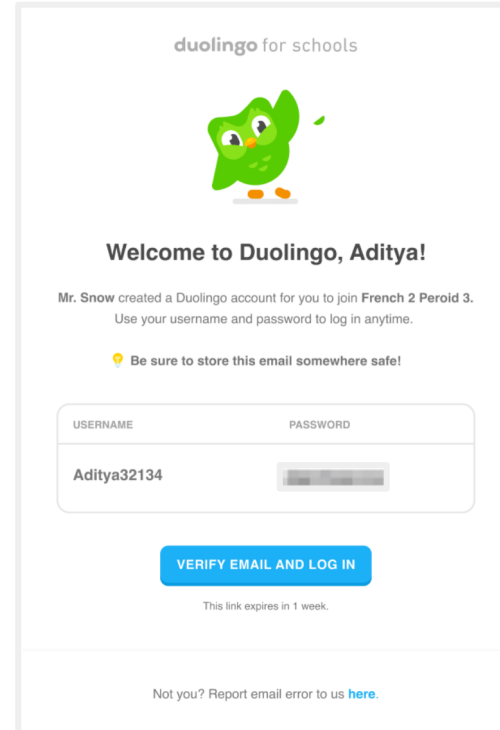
duolingo for schools

Welcome to Duolingo, Aditya!

Mr. Snow created a Duolingo account for you to join French 2 Peroid 3. Use your username and password to log in anytime.

Be sure to store this email somewhere safe!

| USERNAME | PASSWORD |
|---|---|
| Aditya32134 | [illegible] |

VERIFY EMAIL AND LOG IN

This link expires in 1 week.

Not you? Report email error to us here.